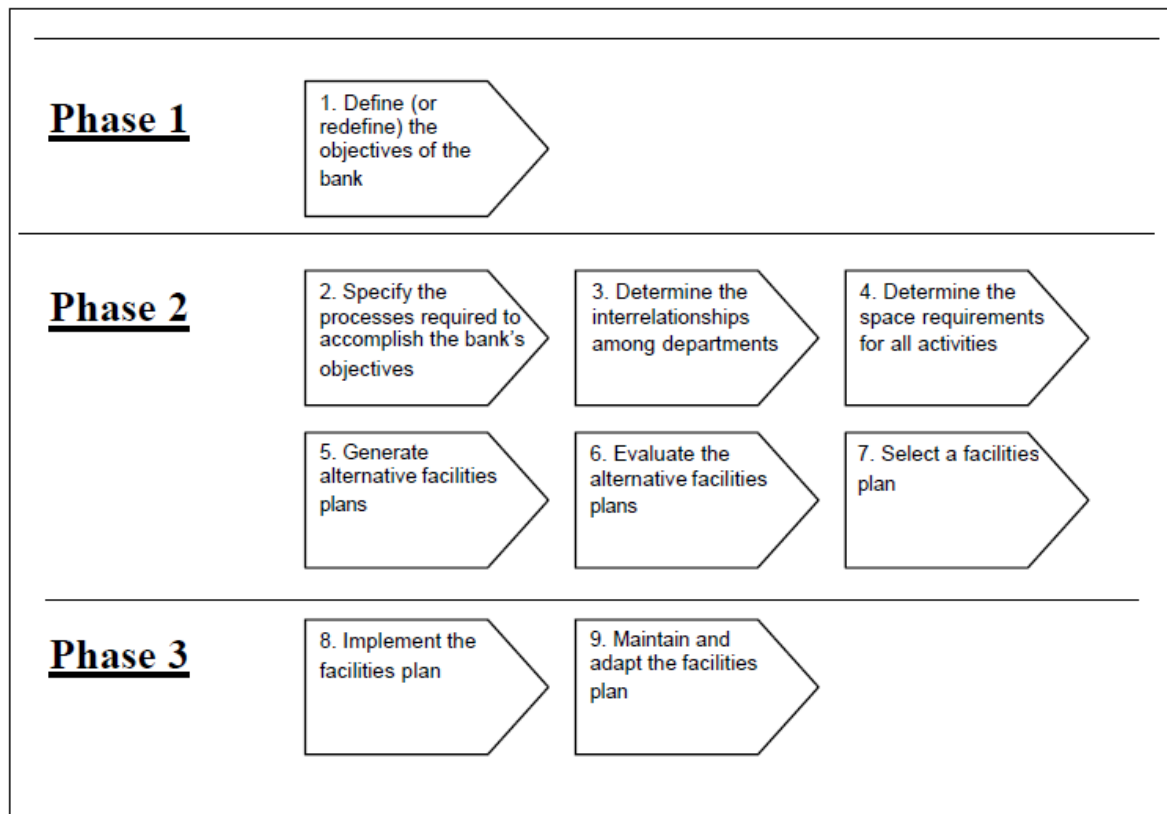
Phase 1

1. Define (or redefine) the objectives of the bank

Phase 2

2. Specify the processes required to accomplish the bank's objectives

3. Determine the interrelationships among departments

4. Determine the space requirements for all activities

5. Generate alternative facilities plans

6. Evaluate the alternative facilities plans

7. Select a facilities plan

Phase 3

8. Implement the facilities plan

9. Maintain and adapt the facilities plan